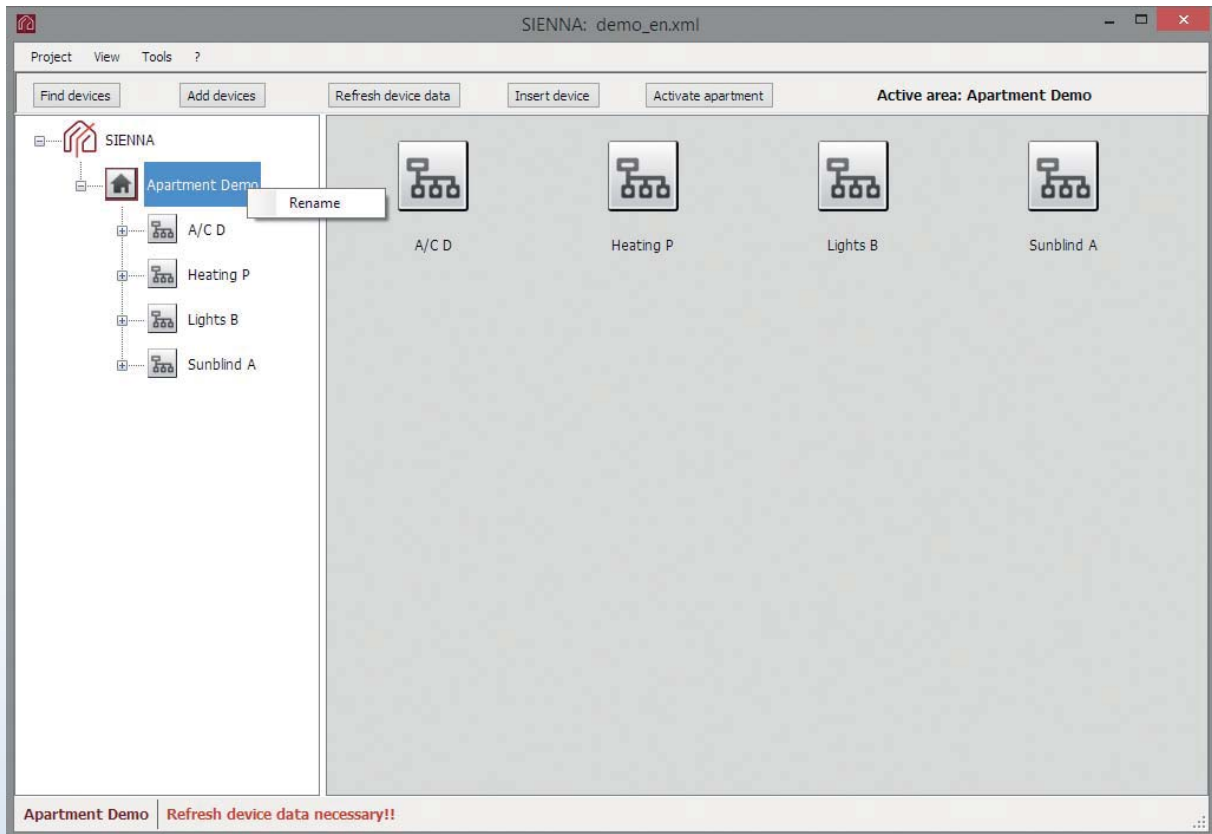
SIENNA: demo_en.xml

Project View Tools ?

Find devices
Add devices
Refresh device data
Insert device
Activate apartment
Active area: Apartment Demo

SIENNA
Apartment Demo
Rename
A/C D
Heating P
Lights B
Sunblind A

A/C D
Heating P
Lights B
Sunblind A

Apartment Demo
Refresh device data necessary!!